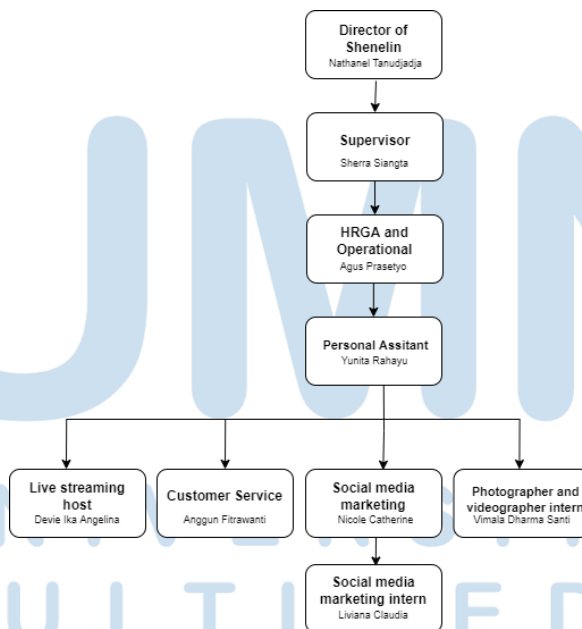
Director of Shenelin
Nathanel Tanudjadja

Supervisor
Sherra Siangta

HRGA and Operational
Agus Prasetyo

Personal Assitant
Yunita Rahayu

Live streaming host
Devie Ika Angelina

Customer Service
Anggun Fitrawanti

Social media marketing
Nicole Catherine

Photographer and videographer intern
Vimala Dharma Santi

Social media marketing intern
Liviana Claudia